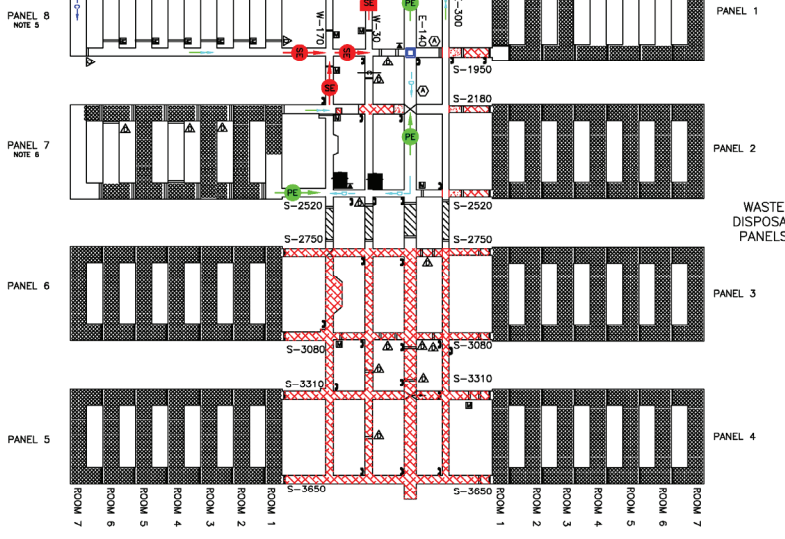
PANEL 8
NOTE 5

W-170
W-30
E-140
E-300
SE
SE
SE
SE
PE
PE
PE
A
A

PANEL 1

S-1950
S-2180

PANEL 7
NOTE 6

PANEL 2

S-2520
S-2520
S-2750
S-2750

WASTE
DISPOSA
PANELS

PANEL 6

PANEL 3

S-3080
S-3080
S-3310
S-3310

PANEL 5

PANEL 4

S-3650
S-3650

ROOM 7
ROOM 6
ROOM 5
ROOM 4
ROOM 3
ROOM 2
ROOM 1
ROOM 1
ROOM 2
ROOM 3
ROOM 4
ROOM 5
ROOM 6
ROOM 7